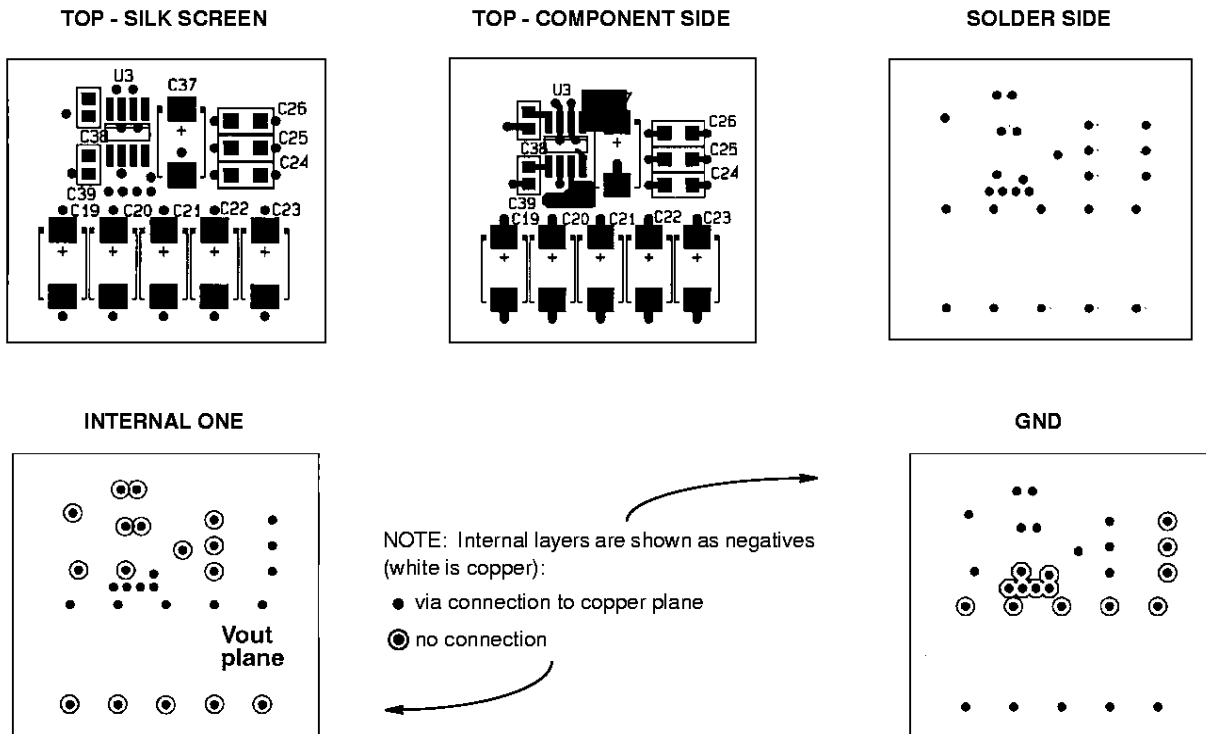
TOP - SILK SCREEN

U3
C37
C26
C25
C24
C38
C39
C19
C20
C21
C22
C23

TOP - COMPONENT SIDE

U3
C26
C25
C24
C38
C39
C19
C20
C21
C22
C23

SOLDER SIDE

INTERNAL ONE

Vout plane

NOTE: Internal layers are shown as negatives (white is copper):

● via connection to copper plane

◉ no connection

GND